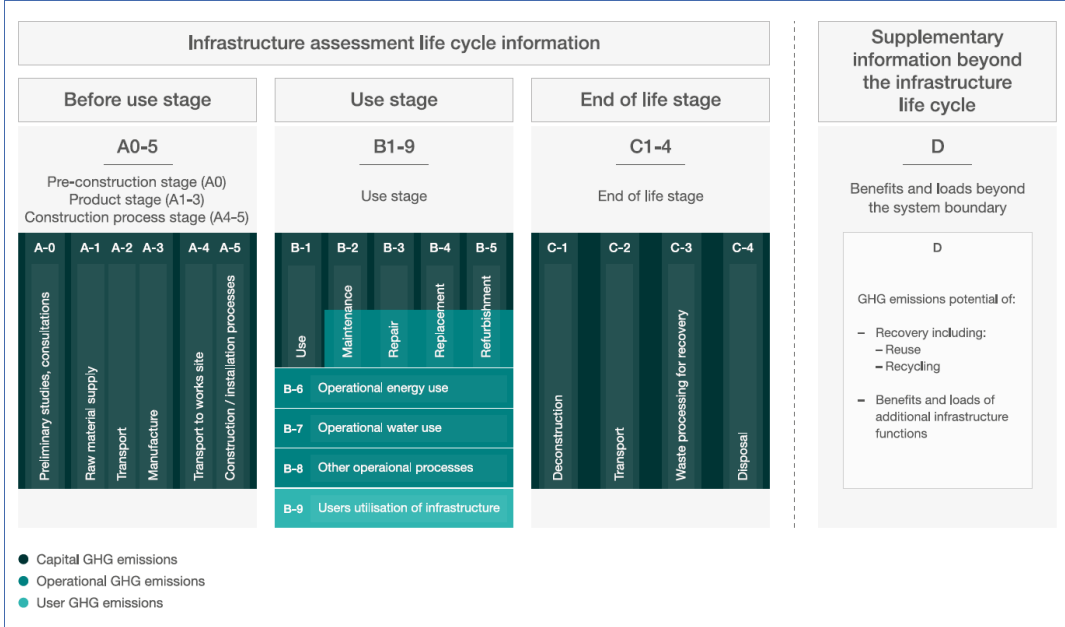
Infrastructure assessment life cycle information

Supplementary information beyond the infrastructure life cycle

Before use stage

A0-5

Pre-construction stage (A0)
Product stage (A1-3)
Construction process stage (A4-5)

A-0 Preliminary studies, consultations
A-1 Raw material supply
A-2 Transport
A-3 Manufacture
A-4 Transport to works site
A-5 Construction / installation processes

Use stage

B1-9

Use stage

B-1 Use
B-2 Maintenance
B-3 Repair
B-4 Replacement
B-5 Refurbishment
B-6 Operational energy use
B-7 Operational water use
B-8 Other operaional processes
B-9 Users utilisation of infrastructure

End of life stage

C1-4

End of life stage

C-1 Deconstruction
C-2 Transport
C-3 Waste processing for recovery
C-4 Disposal

D

Benefits and loads beyond the system boundary

D

GHG emissions potential of:

– Recovery including:
– Reuse
– Recycling

– Benefits and loads of additional infrastructure functions

Capital GHG emissions
Operational GHG emissions
User GHG emissions